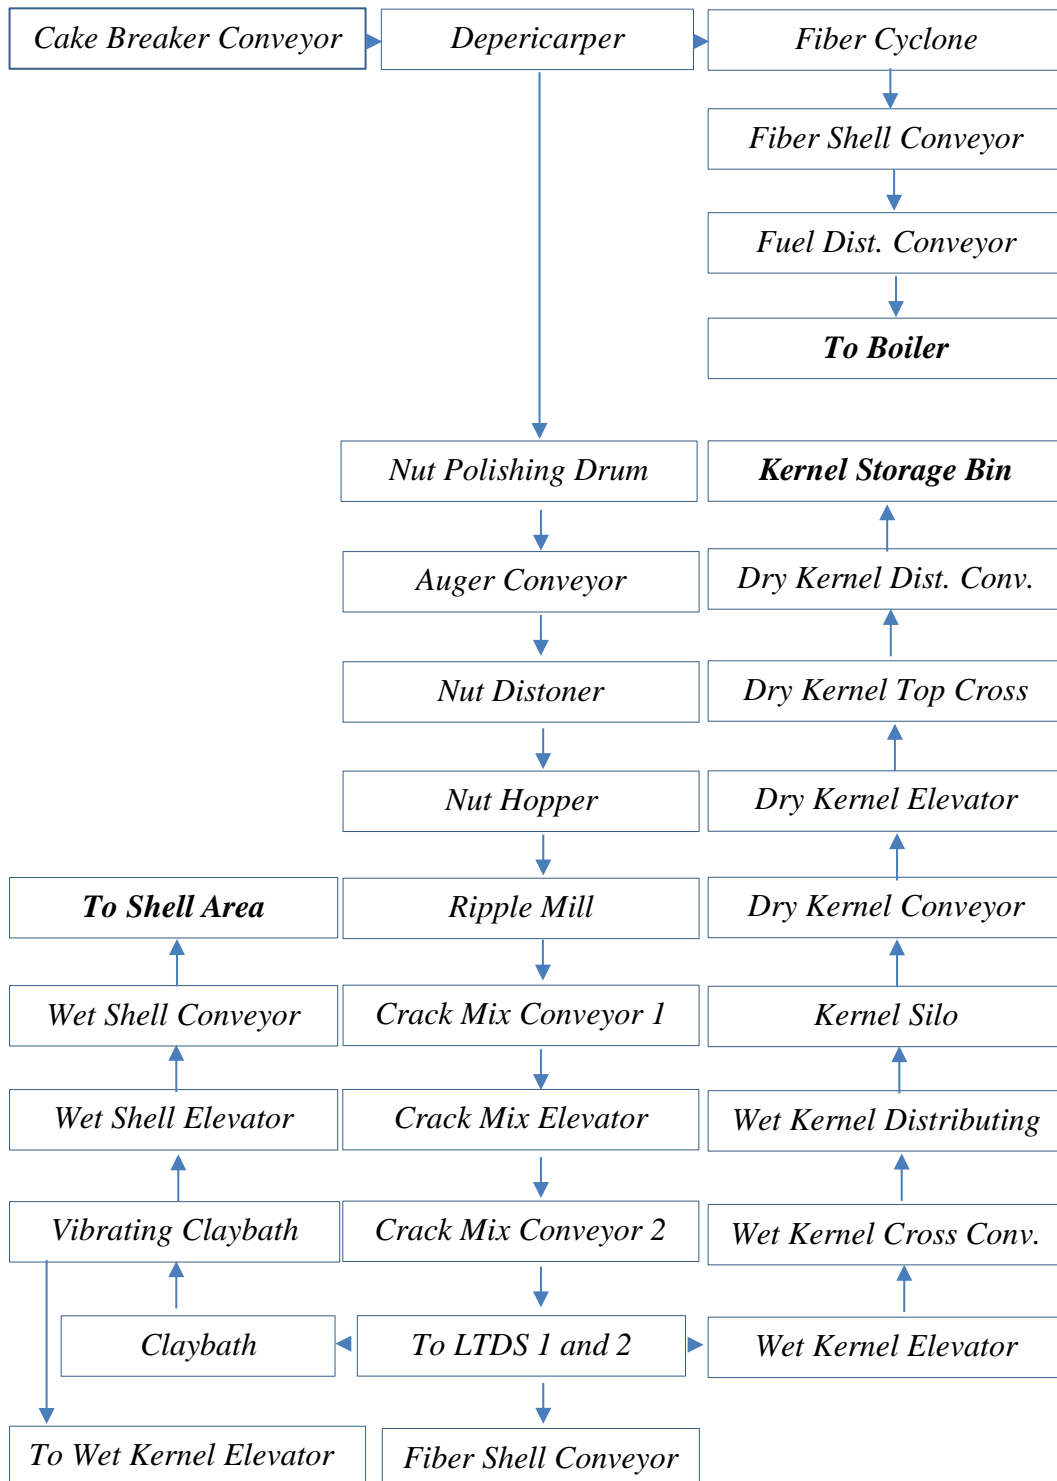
Cake Breaker Conveyor

Depericarper

Fiber Cyclone

Fiber Shell Conveyor

Fuel Dist. Conveyor

**To Boiler**

Nut Polishing Drum

**Kernel Storage Bin**

Auger Conveyor

Dry Kernel Dist. Conv.

Nut Distoner

Dry Kernel Top Cross

Nut Hopper

Dry Kernel Elevator

**To Shell Area**

Ripple Mill

Dry Kernel Conveyor

Wet Shell Conveyor

Crack Mix Conveyor 1

Kernel Silo

Wet Shell Elevator

Crack Mix Elevator

Wet Kernel Distributing

Vibrating Claybath

Crack Mix Conveyor 2

Wet Kernel Cross Conv.

Claybath

To LTDS 1 and 2

Wet Kernel Elevator

To Wet Kernel Elevator

Fiber Shell Conveyor